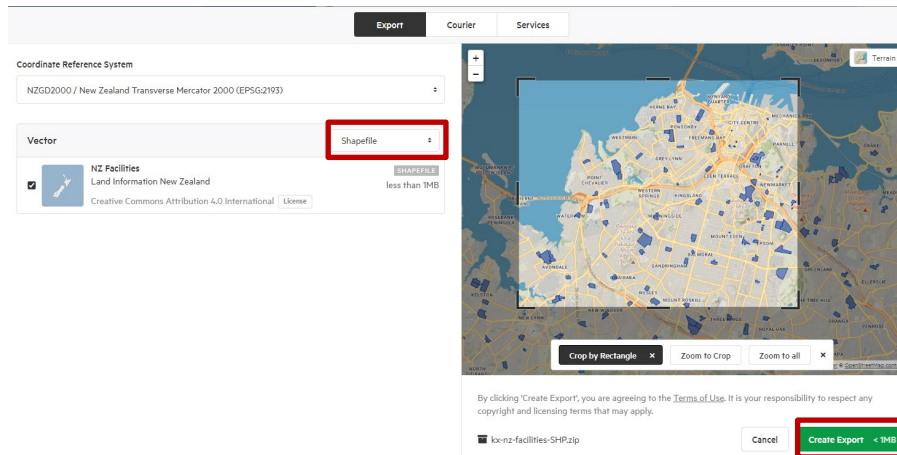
Export | Courier | Services

Coordinate Reference System

NZGD2000 / New Zealand Transverse Mercator 2000 (EPSG:2193)

Vector

Shapefile

NZ Facilities
Land Information New Zealand
Creative Commons Attribution 4.0 International License

SHAPEFILE
less than 1MB

+
−

Terrain

CITY CENTRE
POINT CHEVALIER
WESTERN SPRINGS
KINGSLAND
EDEN TERRACE
GREY LYNN
WATERVIEW
AVONDALE
MOUNT ALBERT
MOUNT EDEN
MOUNT ROSKILL

© OpenStreetMap contributors

Crop by Rectangle ×
Zoom to Crop
Zoom to all
×

By clicking 'Create Export', you are agreeing to the Terms of Use. It is your responsibility to respect any copyright and licensing terms that may apply.

kx-nz-facilities-SHP.zip

Cancel

Create Export < 1MB